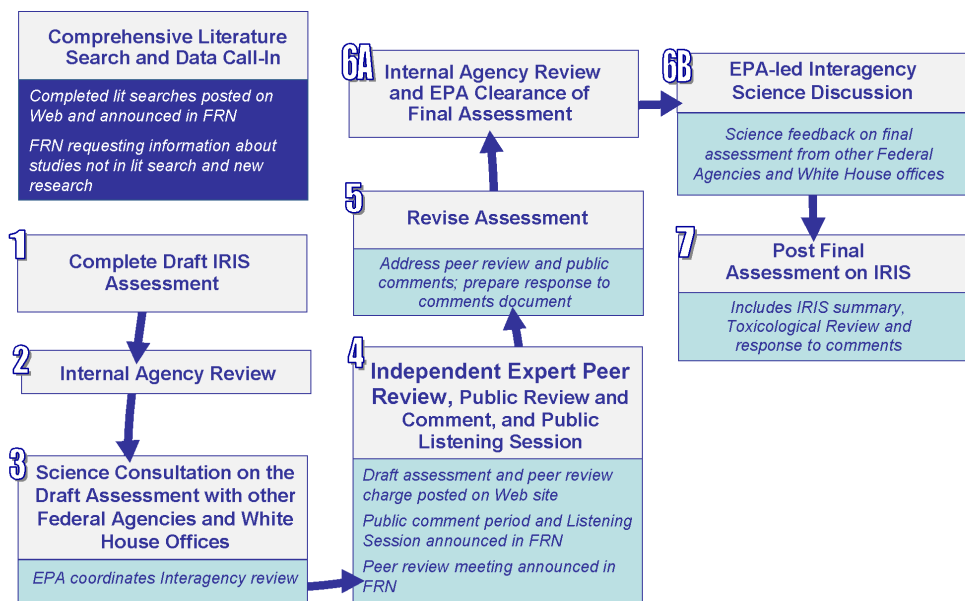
Comprehensive Literature Search and Data Call-In

Completed lit searches posted on Web and announced in FRN

FRN requesting information about studies not in lit search and new research

1 Complete Draft IRIS Assessment

2 Internal Agency Review

3 Science Consultation on the Draft Assessment with other Federal Agencies and White House Offices

EPA coordinates Interagency review

4 Independent Expert Peer Review, Public Review and Comment, and Public Listening Session

Draft assessment and peer review charge posted on Web site

Public comment period and Listening Session announced in FRN

Peer review meeting announced in FRN

5 Revise Assessment

Address peer review and public comments; prepare response to comments document

6A Internal Agency Review and EPA Clearance of Final Assessment

6B EPA-led Interagency Science Discussion

Science feedback on final assessment from other Federal Agencies and White House offices

7 Post Final Assessment on IRIS

Includes IRIS summary, Toxicological Review and response to comments